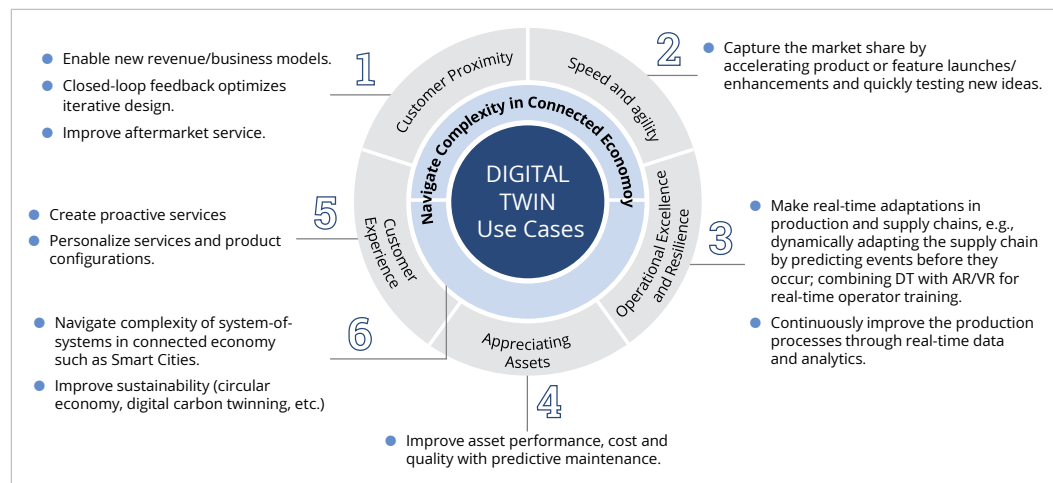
Enable new revenue/business models.

Closed-loop feedback optimizes iterative design.

Improve aftermarket service.

1

Customer Proximity

2

Speed and agility

Capture the market share by accelerating product or feature launches/ enhancements and quickly testing new ideas.

Navigate Complexity in Connected Economy

DIGITAL TWIN Use Cases

Create proactive services

Personalize services and product configurations.

5

Customer Experience

Operational Excellence and Resilience

3

Make real-time adaptations in production and supply chains, e.g., dynamically adapting the supply chain by predicting events before they occur; combining DT with AR/VR for real-time operator training.

Continuously improve the production processes through real-time data and analytics.

Navigate complexity of system-of-systems in connected economy such as Smart Cities.

Improve sustainability (circular economy, digital carbon twinning, etc.)

6

Appreciating Assets

4

Improve asset performance, cost and quality with predictive maintenance.